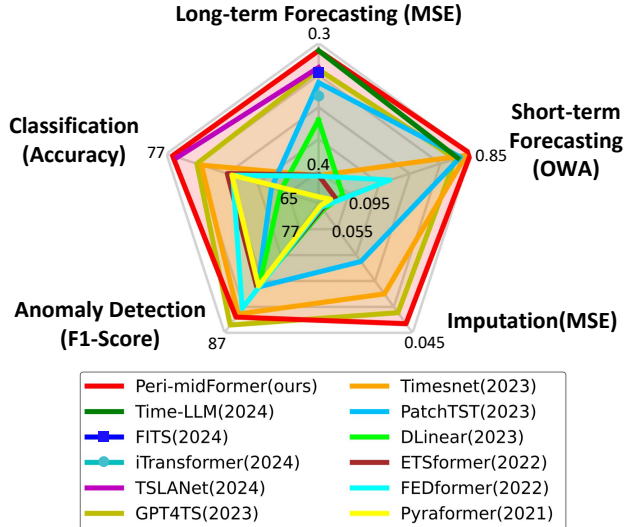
Long-term Forecasting (MSE)

0.3

Short-term Forecasting (OWA)

0.85

Imputation(MSE)

0.045

Anomaly Detection (F1-Score)

87

Classification (Accuracy)

77

0.4

65

0.095

77

0.055

| | |
|---|---|
| Peri-midFormer(ours) | Timesnet(2023) |
| Time-LLM(2024) | PatchTST(2023) |
| FITS(2024) | DLinear(2023) |
| iTransformer(2024) | ETSformer(2022) |
| TSLANet(2024) | FEDformer(2022) |
| GPT4TS(2023) | Pyraformer(2021) |